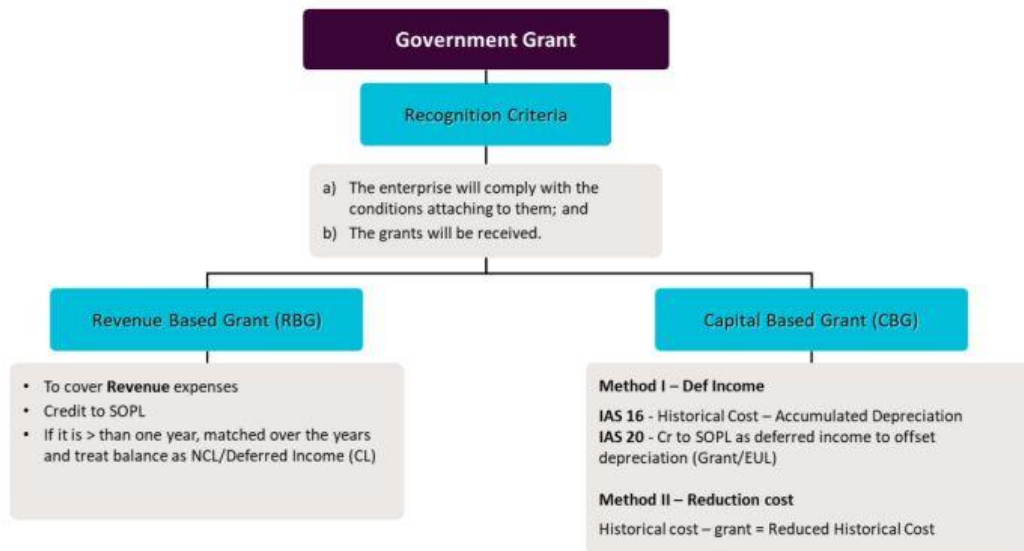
Government Grant

Recognition Criteria

a) The enterprise will comply with the conditions attaching to them; and
b) The grants will be received.

Revenue Based Grant (RBG)

- To cover **Revenue** expenses
- Credit to SOPL
- If it is > than one year, matched over the years and treat balance as NCL/Deferred Income (CL)

Capital Based Grant (CBG)

**Method I – Def Income**

**IAS 16** - Historical Cost – Accumulated Depreciation
**IAS 20** - Cr to SOPL as deferred income to offset depreciation (Grant/EUL)

**Method II – Reduction cost**

Historical cost – grant = Reduced Historical Cost